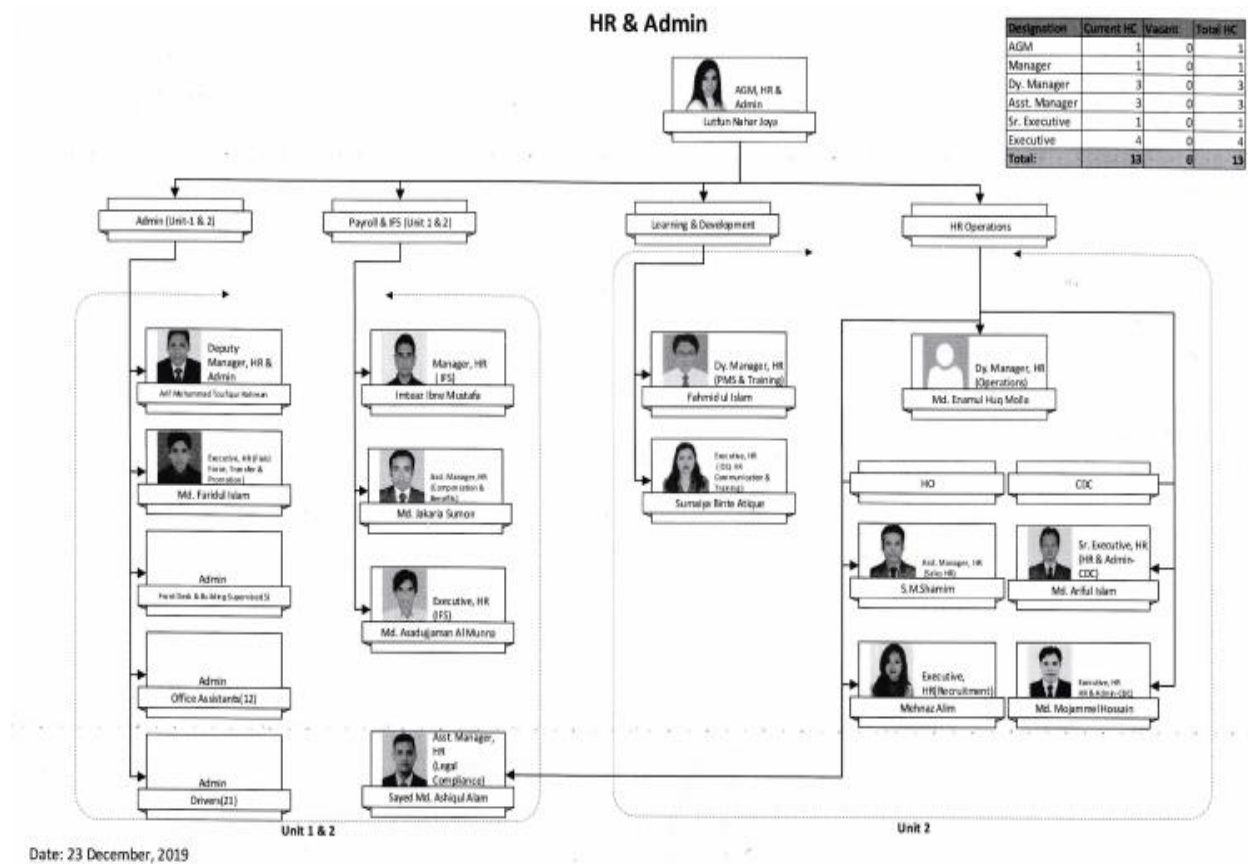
HR & Admin

| Designation | Current HC | Vacant | Total HC |
|---|---|---|---|
| AGM | 1 | 0 | 1 |
| Manager | 1 | 0 | 1 |
| Dy. Manager | 3 | 0 | 3 |
| Asst. Manager | 3 | 0 | 3 |
| Sr. Executive | 1 | 0 | 1 |
| Executive | 4 | 0 | 4 |
| Total: | 13 | 0 | 13 |

AGM, HR & Admin
Lutfun Nahar Joya

Admin (Unit-1 & 2)

Payroll & IFS (Unit 1 & 2)

Learning & Development

HR Operations

Deputy Manager, HR & Admin
Arif Mohammad Toufiqur Rahman

Executive, HR (Field Force, Transfer & Promotion)
Md. Faridul Islam

Admin
Front Desk & Building Supervisor(5)

Admin
Office Assistants(12)

Admin
Drivers(21)

Manager, HR (IFS)
Imteaz Ibne Mustafa

Asst. Manager, HR (Compensation & Benefits)
Md. Jakaria Sumon

Executive, HR (IFS)
Md. Asadujjaman Al Munna

Asst. Manager, HR (Legal Compliance)
Sayed Md. Ashiqul Alam

Dy. Manager, HR (PMS & Training)
Fahmidul Islam

Executive, HR (OD, HR Communication & Training)
Sumaiya Binte Atique

Dy. Manager, HR (Operations)
Md. Enamul Huq Molla

HO

CDC

Asst. Manager, HR (Sales HR)
S.M.Shamim

Sr. Executive, HR (HR & Admin-CDC)
Md. Ariful Islam

Executive, HR(Recruitment)
Mehnaz Alim

Executive, HR HR & Admin-CDC
Md. Mojammel Hossain

Unit 1 & 2

Unit 2

Date: 23 December, 2019